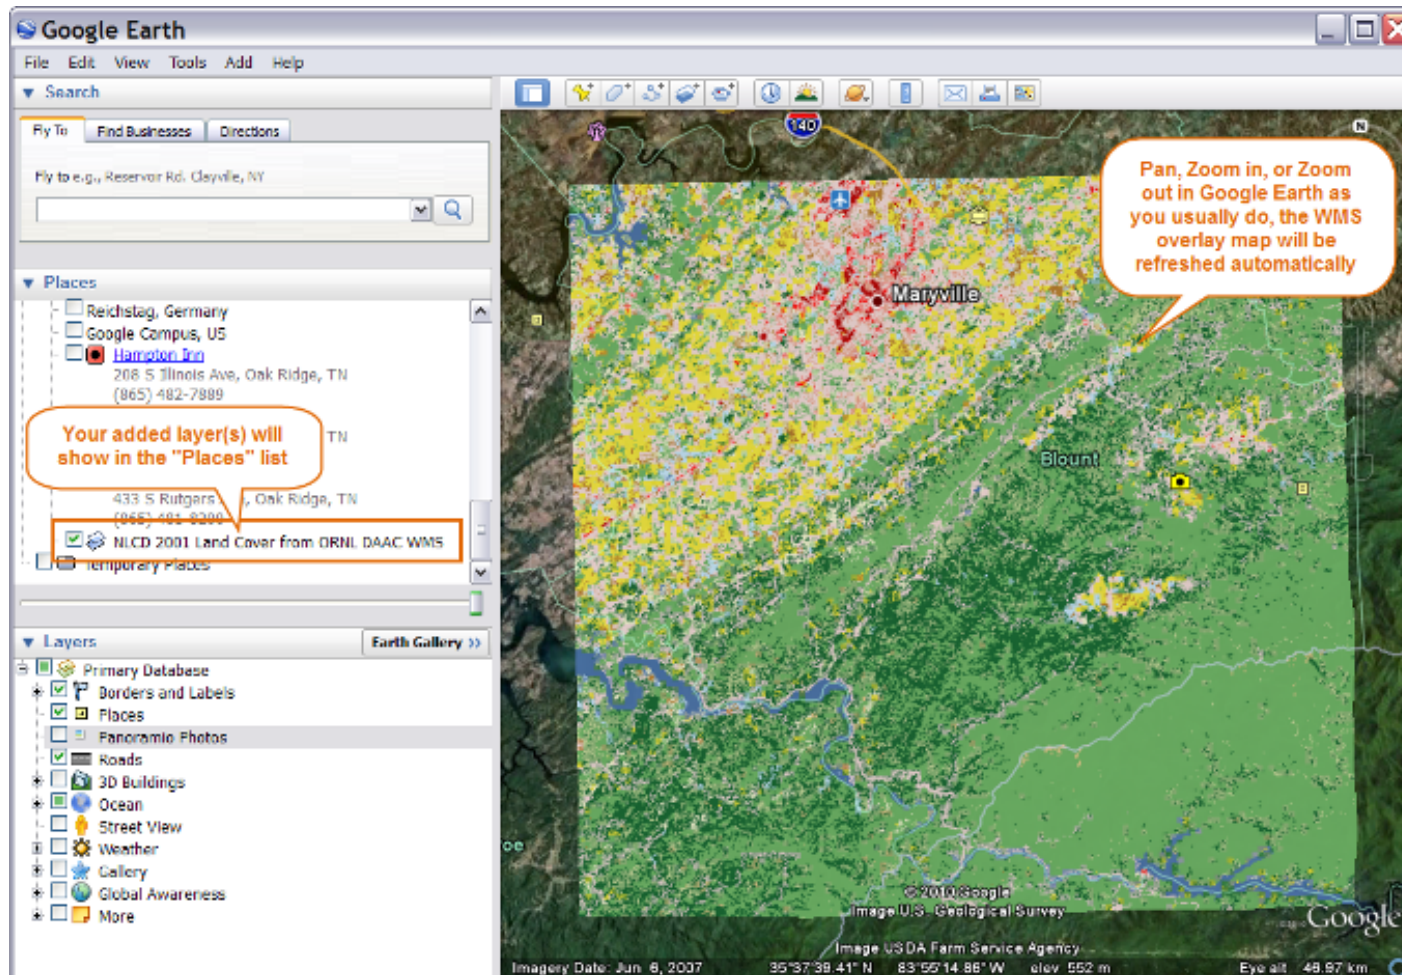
Google Earth

File Edit View Tools Add Help

Search

Fly To | Find Businesses | Directions

Fly to e.g., Reservoir Rd. Clayville, NY

Places

Reichstag, Germany
Google Campus, US
Hampton Inn
208 S Illinois Ave, Oak Ridge, TN
(865) 482-7889

TN

433 S Rutgers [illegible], Oak Ridge, TN
(865) 481-8200
NLCD 2001 Land Cover from ORNL DAAC WMS
Temporary Places

Your added layer(s) will show in the "Places" list

Layers

Earth Gallery »

Primary Database
Borders and Labels
Places
Panoramio Photos
Roads
3D Buildings
Ocean
Street View
Weather
Gallery
Global Awareness
More

140

Maryville

Blount

Pan, Zoom in, or Zoom out in Google Earth as you usually do, the WMS overlay map will be refreshed automatically

© 2010 Google
Image U.S. Geological Survey
Image USDA Farm Service Agency
Google

Imagery Date: Jun 8, 2007 35°37'39.41" N 83°55'14.86" W elev 552 m Eye alt 48.97 km